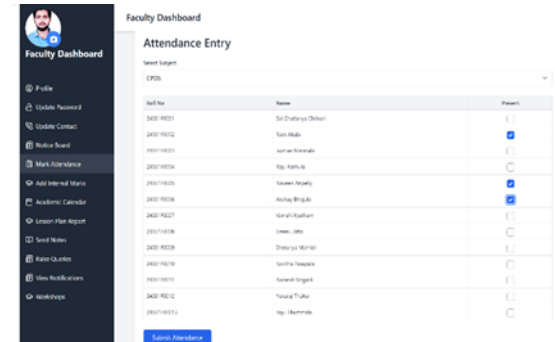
Faculty Dashboard

Profile
Update Password
Update Contact
Notice Board
Mark Attendance
Add Internal Marks
Academic Calendar
Lesson Plan Report
Send Notes
Raise Queries
View Notifications
Workshops

Faculty Dashboard

Attendance Entry

Select Subject

CPDS

| Roll No | Name | Present |
|---|---|---|
| 2400?R001 | Sai Chaitanya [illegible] | |
| 2400?R002 | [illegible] | ☑ |
| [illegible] | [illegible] | |
| 2400?R004 | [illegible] | |
| 2400?R005 | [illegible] | ☑ |
| 2400?R006 | Akshay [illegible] | ☑ |
| 2400?R007 | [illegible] | |
| 2400?R008 | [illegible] | |
| 2400?R009 | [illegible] | |
| 2400?R010 | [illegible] | |
| 2400?R011 | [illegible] | |
| 2400?R012 | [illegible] | |
| 2400?R013 | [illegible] | |

Submit Attendance